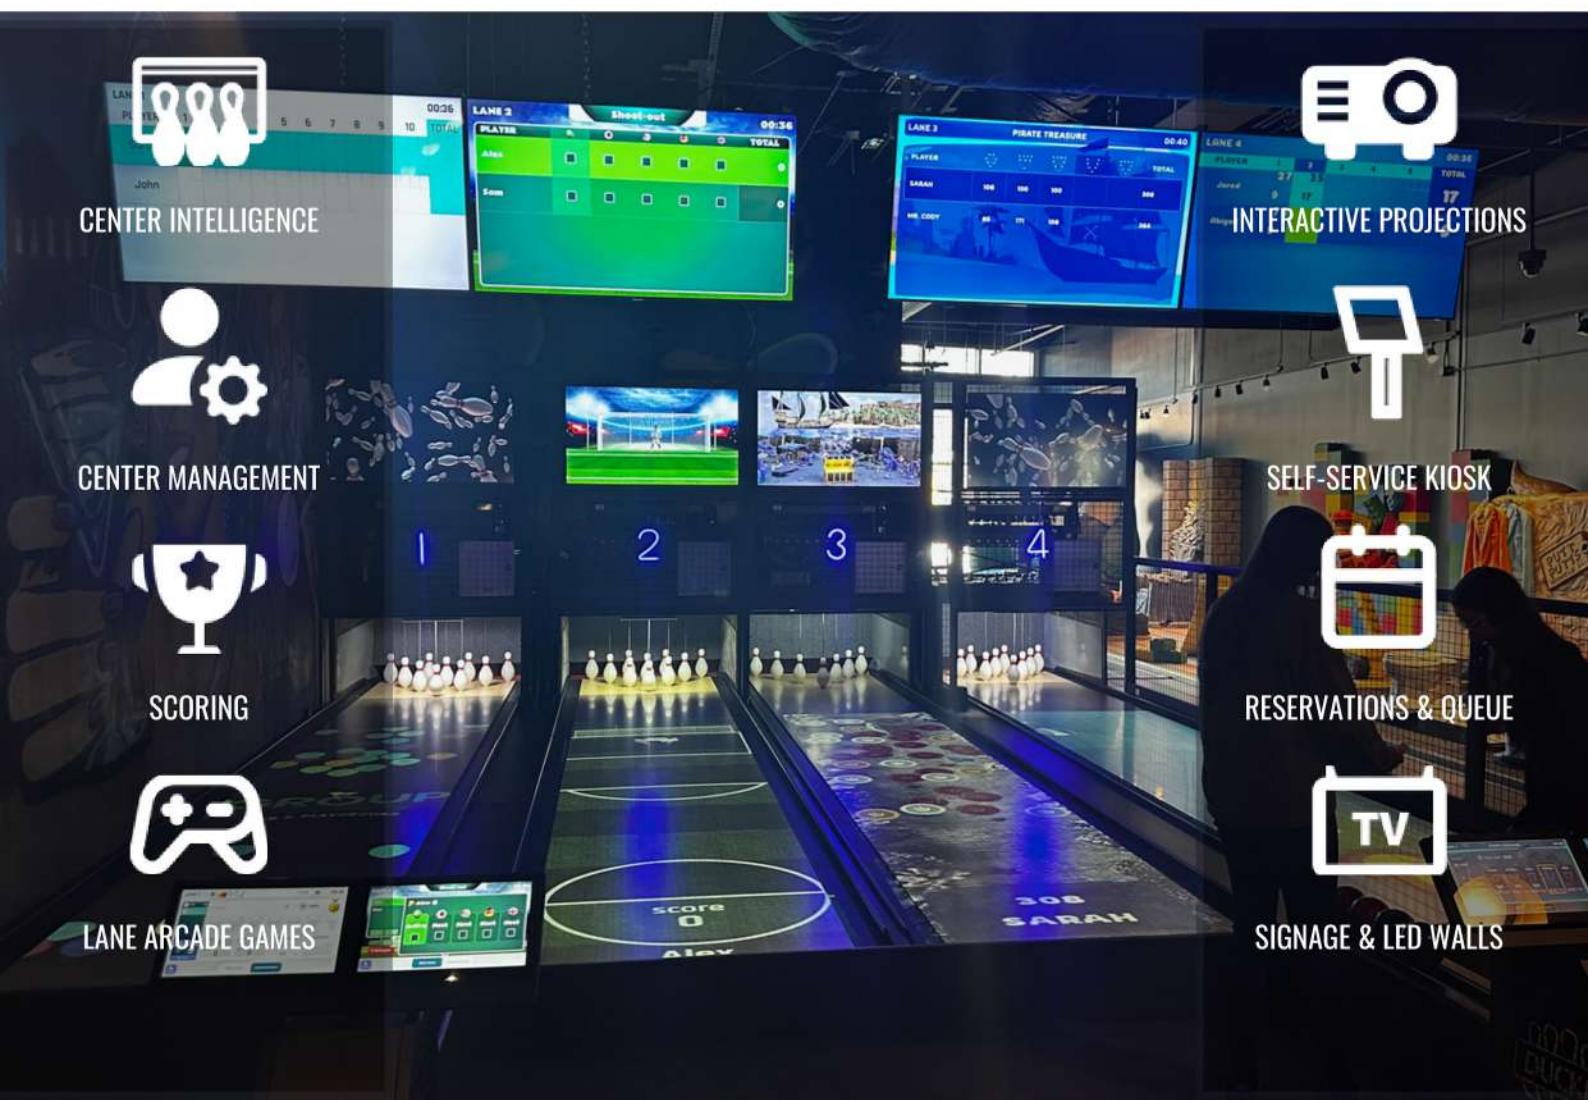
CENTER INTELLIGENCE

INTERACTIVE PROJECTIONS

CENTER MANAGEMENT

SELF-SERVICE KIOSK

SCORING

RESERVATIONS & QUEUE

LANE ARCADE GAMES

TV

SIGNAGE & LED WALLS

LANE 2 Shoot-out 00:36 PLAYER TOTAL Alex Sam

LANE 3 PIRATE TREASURE 00:40 PLAYER TOTAL SARAH

LANE 4 PLAYER TOTAL

John

1 2 3 4

score 0

308 SARAH